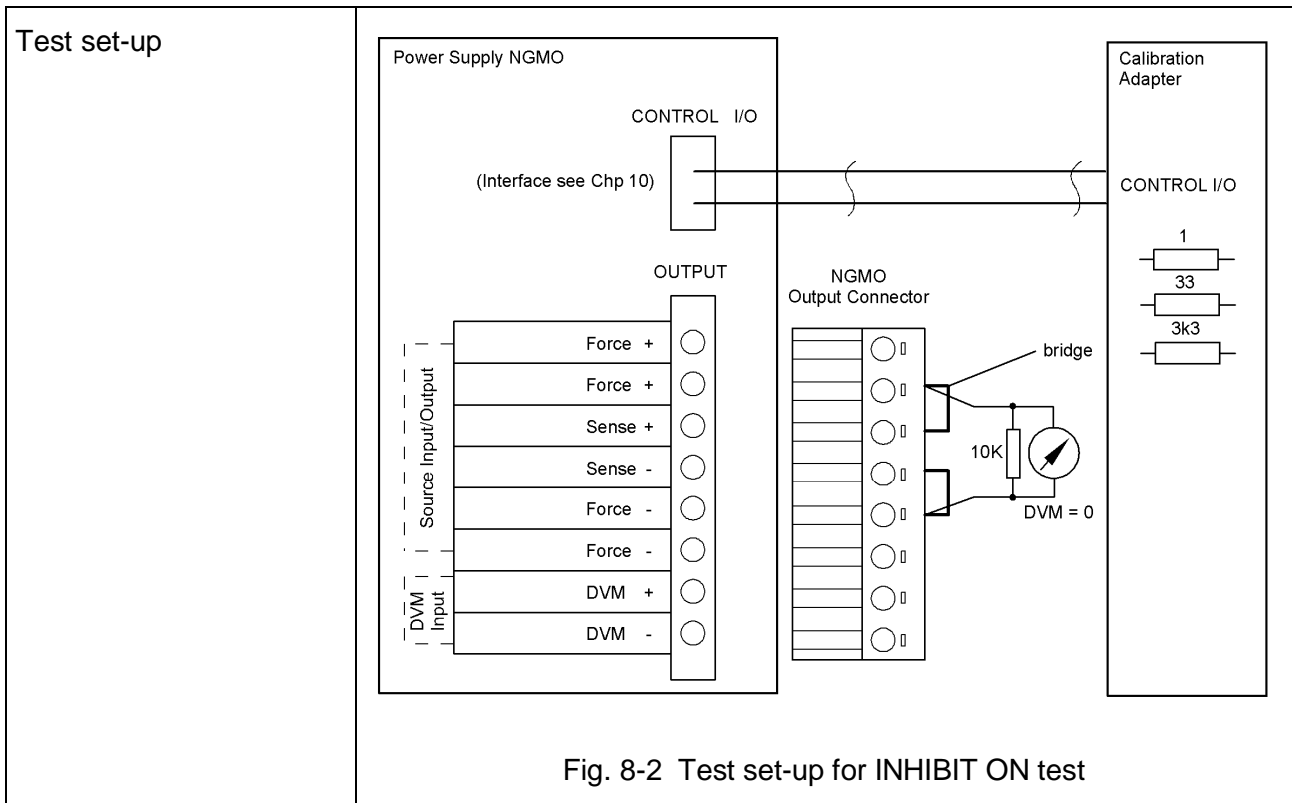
Test set-up

Power Supply NGMO

CONTROL I/O

(Interface see Chp 10)

OUTPUT

Source Input/Output

Force +
Force +
Sense +
Sense -
Force -
Force -

DVM Input

DVM +
DVM -

NGMO
Output Connector

bridge

10K

DVM = 0

Calibration Adapter

CONTROL I/O

1
33
3k3

Fig. 8-2 Test set-up for INHIBIT ON test